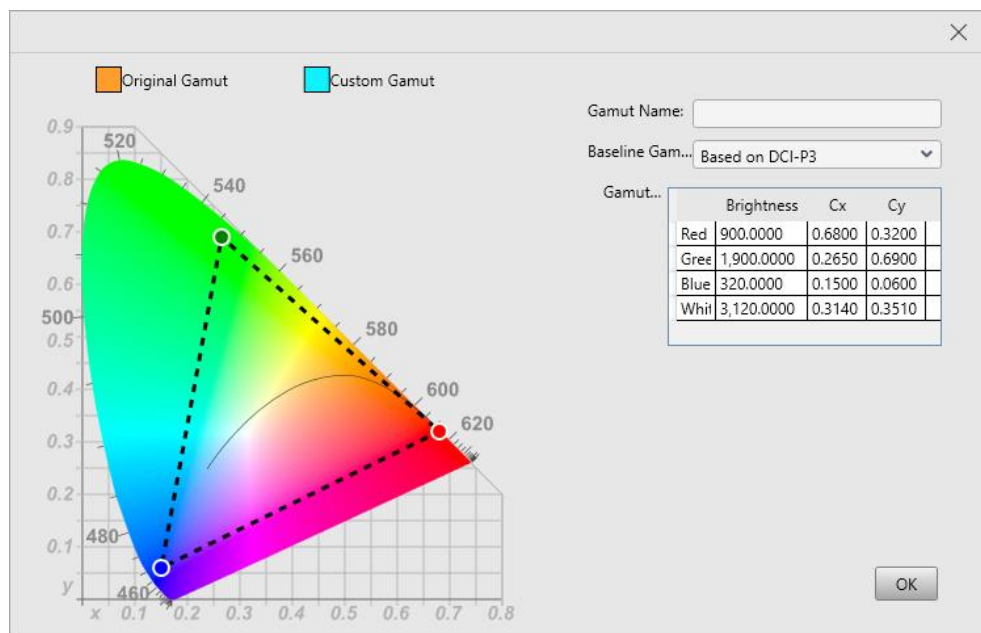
×

Original Gamut Custom Gamut

0.9
520
0.8
540
0.7
560
0.6
500
0.5
580
0.4
600
0.3
620
0.2
0.1
480
y
460
x 0.1 0.2 0.3 0.4 0.5 0.6 0.7 0.8

Gamut Name:

Baseline Gam... Based on DCI-P3

Gamut...

| | Brightness | Cx | Cy |
|---|---|---|---|
| Red | 900.0000 | 0.6800 | 0.3200 |
| Gree | 1,900.0000 | 0.2650 | 0.6900 |
| Blue | 320.0000 | 0.1500 | 0.0600 |
| Whit | 3,120.0000 | 0.3140 | 0.3510 |

OK